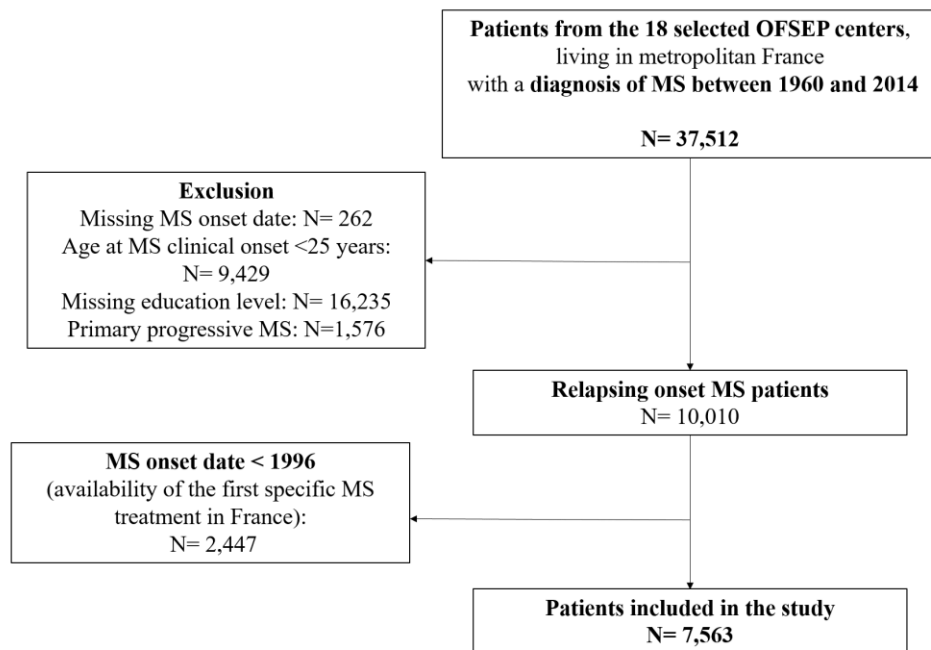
**Patients from the 18 selected OFSEP centers**, living in metropolitan France with a **diagnosis of MS between 1960 and 2014**

**N= 37,512**

**Exclusion**
Missing MS onset date: N= 262
Age at MS clinical onset <25 years: N= 9,429
Missing education level: N= 16,235
Primary progressive MS: N=1,576

**Relapsing onset MS patients**
N= 10,010

**MS onset date < 1996**
(availability of the first specific MS treatment in France):
N= 2,447

**Patients included in the study**
**N= 7,563**